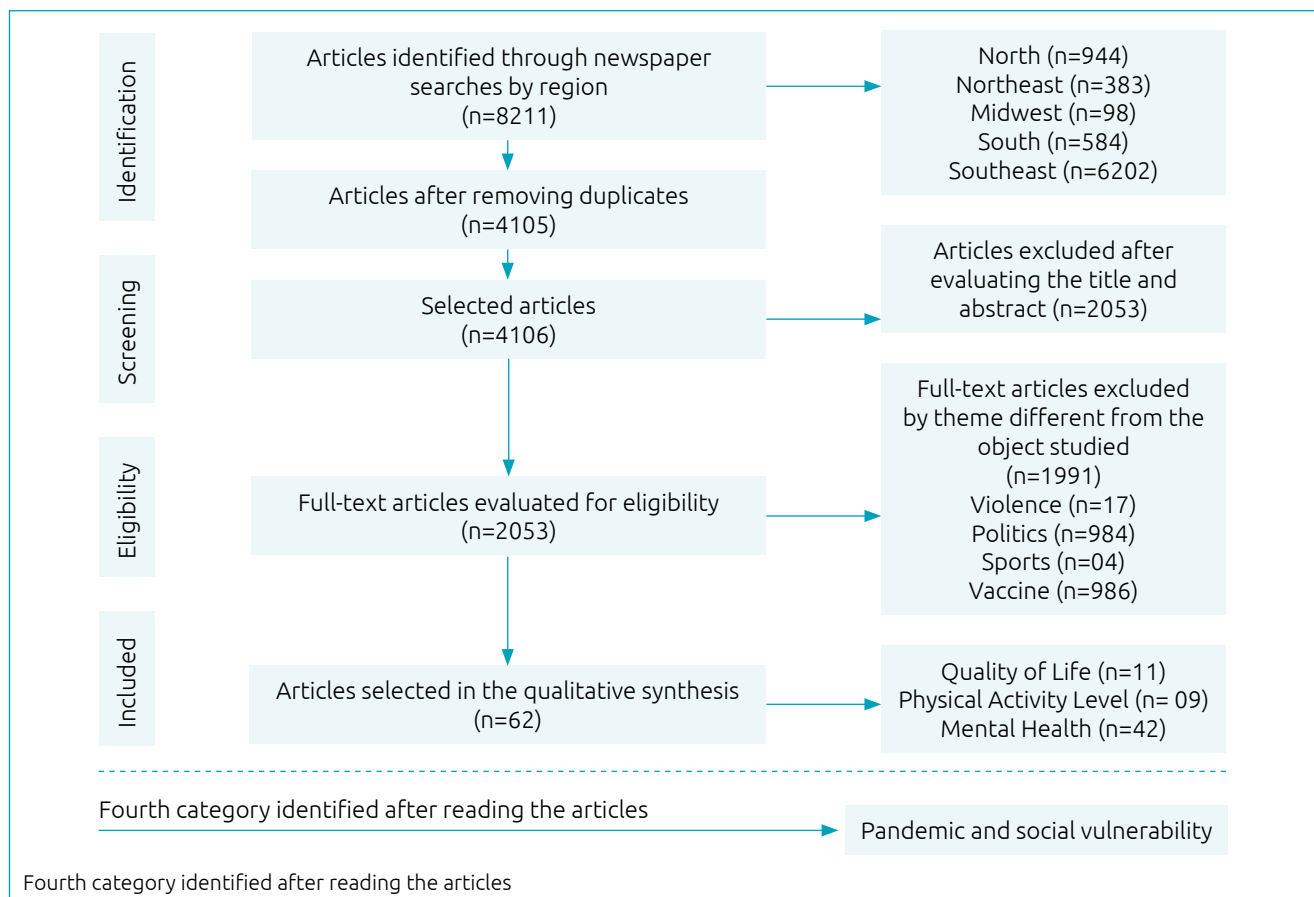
Identification

Articles identified through newspaper searches by region (n=8211)

North (n=944)
Northeast (n=383)
Midwest (n=98)
South (n=584)
Southeast (n=6202)

Articles after removing duplicates (n=4105)

Screening

Selected articles (n=4106)

Articles excluded after evaluating the title and abstract (n=2053)

Eligibility

Full-text articles evaluated for eligibility (n=2053)

Full-text articles excluded by theme different from the object studied (n=1991)
Violence (n=17)
Politics (n=984)
Sports (n=04)
Vaccine (n=986)

Included

Articles selected in the qualitative synthesis (n=62)

Quality of Life (n=11)
Physical Activity Level (n= 09)
Mental Health (n=42)

Fourth category identified after reading the articles

Pandemic and social vulnerability

Fourth category identified after reading the articles